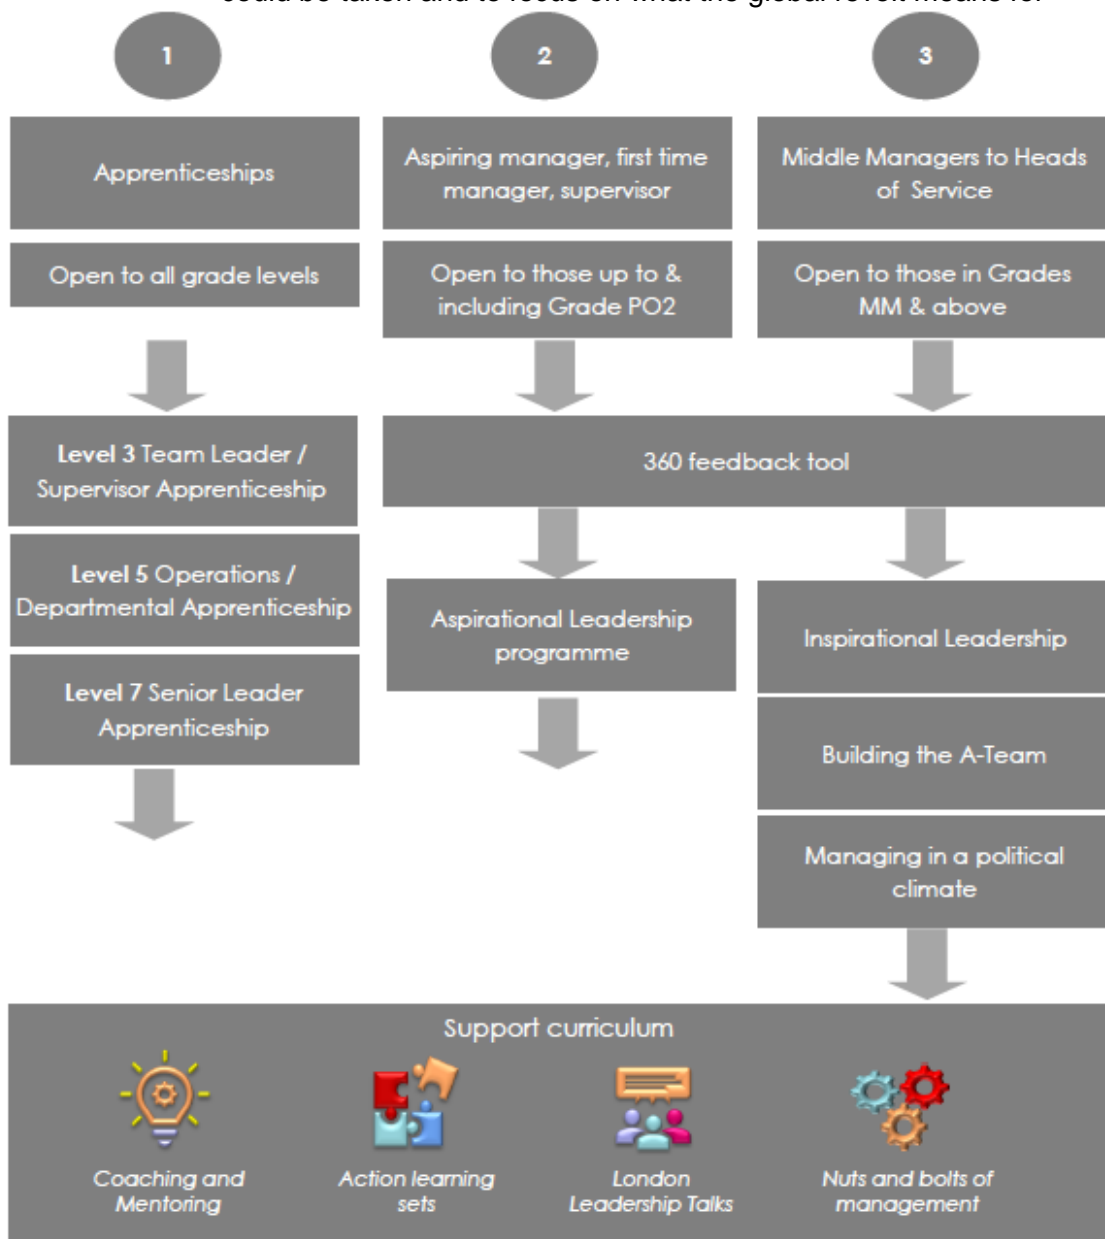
could be taken and to focus on what the global revolt means for

1

2

3

Apprenticeships

Aspiring manager, first time manager, supervisor

Middle Managers to Heads of Service

Open to all grade levels

Open to those up to & including Grade PO2

Open to those in Grades MM & above

Level 3 Team Leader / Supervisor Apprenticeship

360 feedback tool

Level 5 Operations / Departmental Apprenticeship

Aspirational Leadership programme

Inspirational Leadership

Level 7 Senior Leader Apprenticeship

Building the A-Team

Managing in a political climate

Support curriculum

Coaching and Mentoring

Action learning sets

London Leadership Talks

Nuts and bolts of management